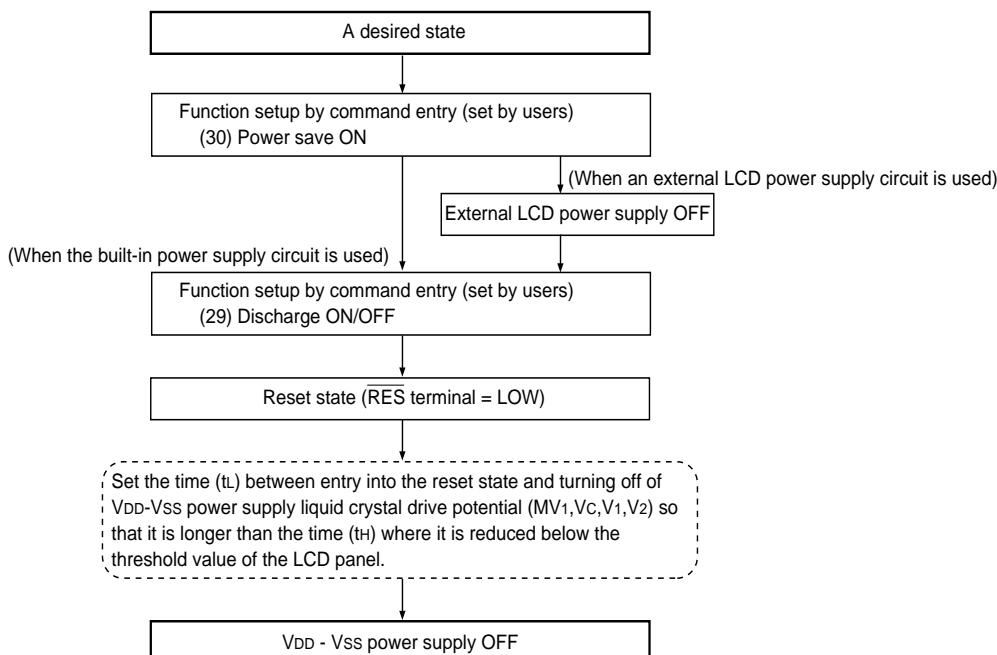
A desired state

Function setup by command entry (set by users)
(30) Power save ON

(When an external LCD power supply circuit is used)

External LCD power supply OFF

(When the built-in power supply circuit is used)

Function setup by command entry (set by users)
(29) Discharge ON/OFF

Reset state ($\overline{RES}$ terminal = LOW)

Set the time ($t_L$) between entry into the reset state and turning off of $V_{DD}$-$V_{SS}$ power supply liquid crystal drive potential ($MV_1$,$V_C$,$V_1$,$V_2$) so that it is longer than the time ($t_H$) where it is reduced below the threshold value of the LCD panel.

$V_{DD}$ - $V_{SS}$ power supply OFF